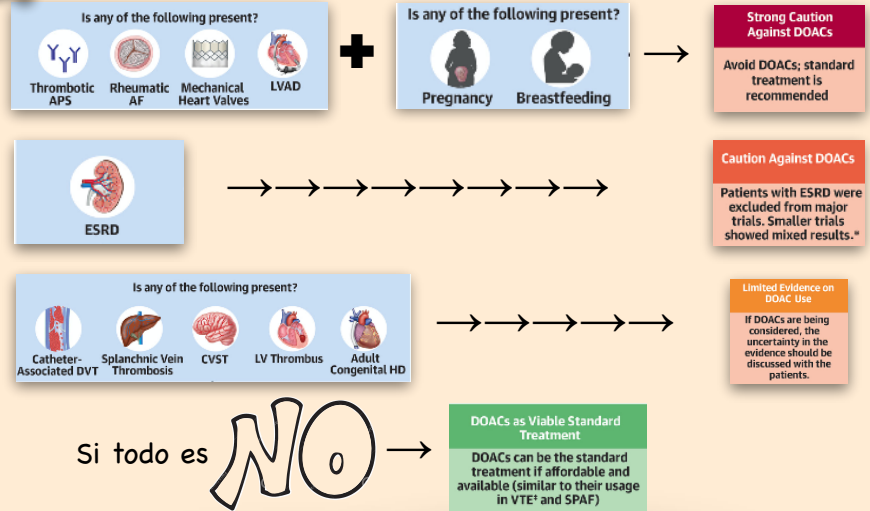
Is any of the following present?

Thrombotic APS

Rheumatic AF

Mechanical Heart Valves

LVAD

Is any of the following present?

Pregnancy

Breastfeeding

Strong Caution Against DOACs

Avoid DOACs; standard treatment is recommended

ESRD

Caution Against DOACs

Patients with ESRD were excluded from major trials. Smaller trials showed mixed results.*

Is any of the following present?

Catheter-Associated DVT

Splanchnic Vein Thrombosis

CVST

LV Thrombus

Adult Congenital HD

Limited Evidence on DOAC Use

If DOACs are being considered, the uncertainty in the evidence should be discussed with the patients.

Si todo es NO

DOACs as Viable Standard Treatment

DOACs can be the standard treatment if affordable and available (similar to their usage in VTE† and SPAF)